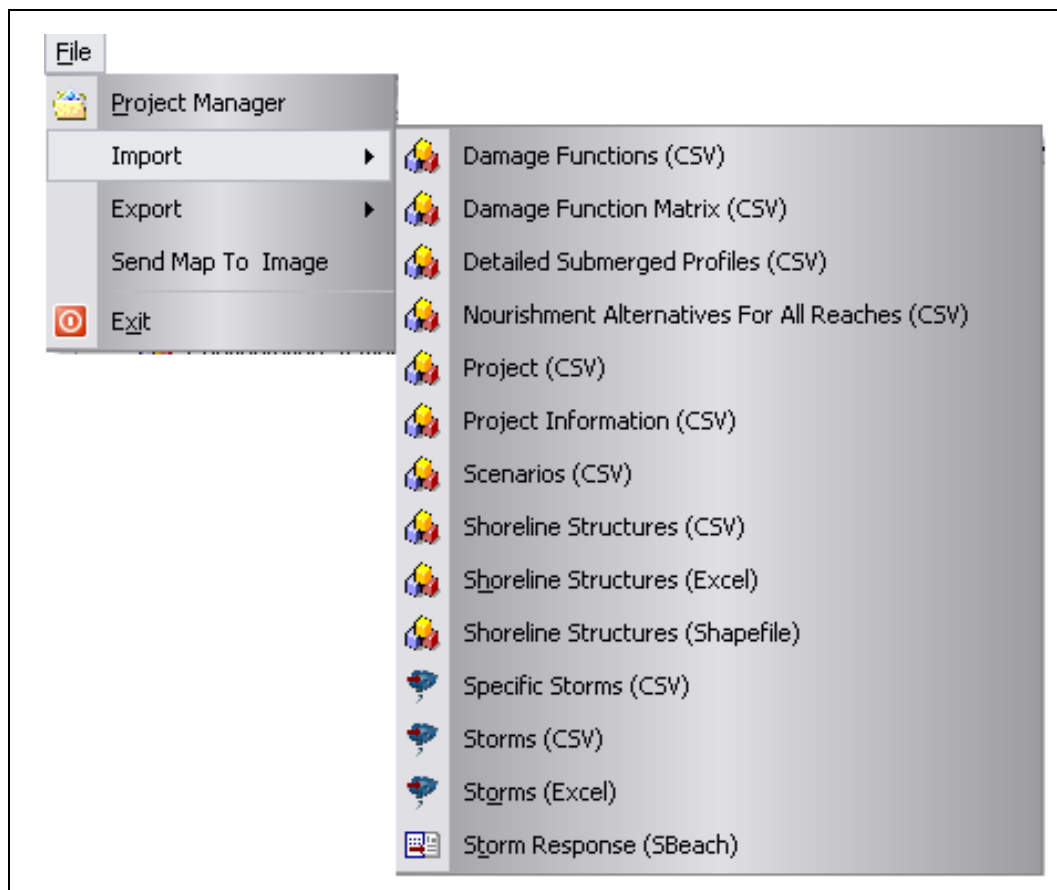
File
Project Manager
Import
Export
Send Map To Image
Exit

Damage Functions (CSV)
Damage Function Matrix (CSV)
Detailed Submerged Profiles (CSV)
Nourishment Alternatives For All Reaches (CSV)
Project (CSV)
Project Information (CSV)
Scenarios (CSV)
Shoreline Structures (CSV)
Shoreline Structures (Excel)
Shoreline Structures (Shapefile)
Specific Storms (CSV)
Storms (CSV)
Storms (Excel)
Storm Response (SBeach)